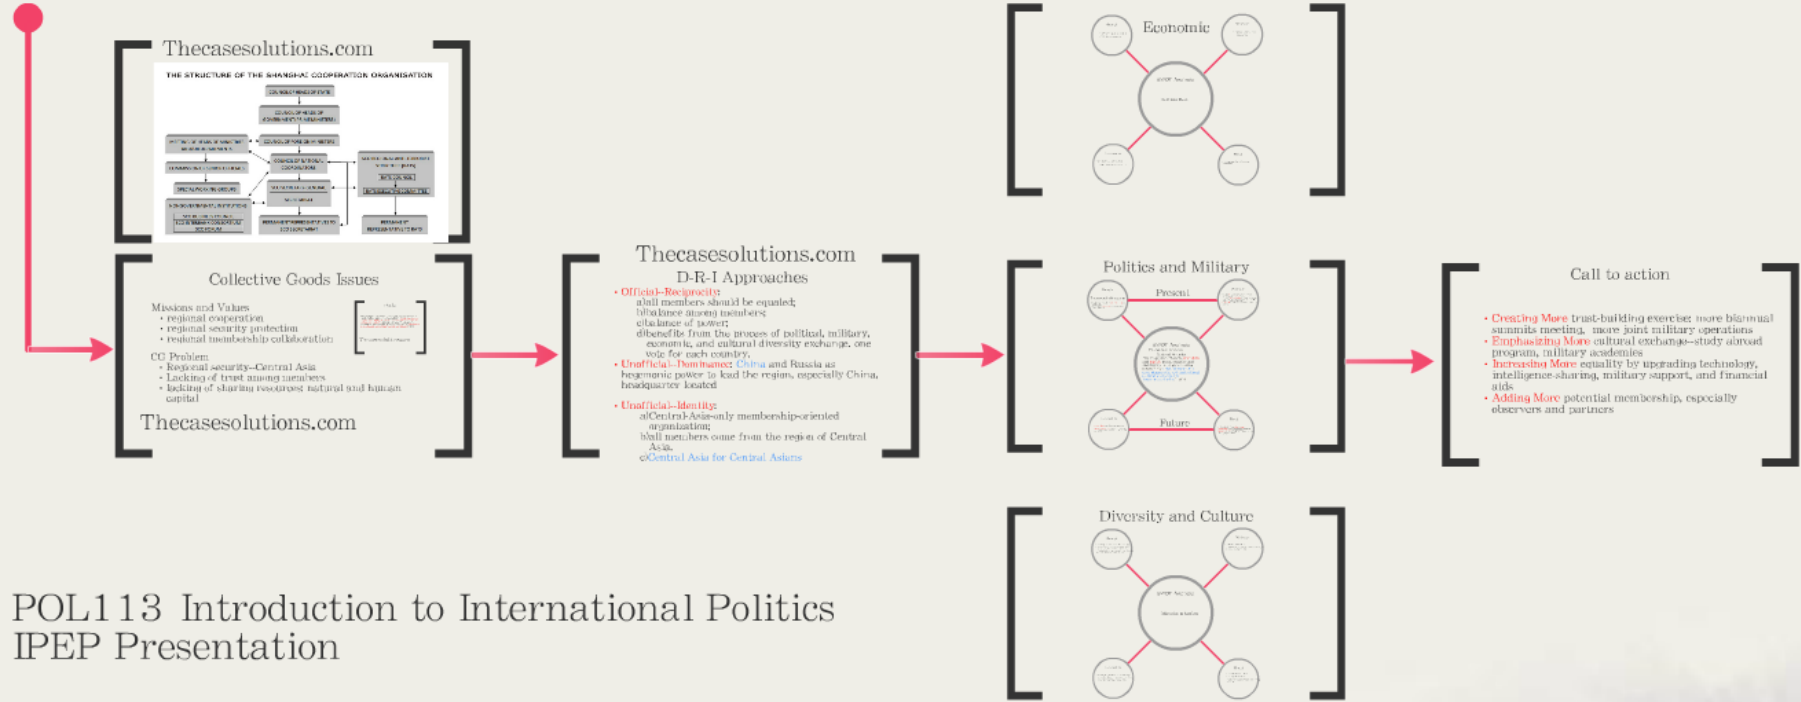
Thecasesolutions.com

THE STRUCTURE OF THE SHANGHAI COOPERATION ORGANISATION

Collective Goods Issues

Missions and Values
• regional cooperation
• regional security protection
• regional membership collaboration

CG Problem
• Regional security--Central Asia
• Lacking of trust among members
• lacking of sharing resources natural and human capital

Thecasesolutions.com

Thecasesolutions.com
D-R-I Approaches
• Official--Reciprocity:
a)all members should be equaled;
b)balance among members;
c)balance of power;
d)benefits from the process of political, military, economic, and cultural diversity exchange, one vote for each country.
• Unofficial--Dominance: China and Russia as hegemonic power to lead the region, especially China, headquarter located
• Unofficial--Identity:
a)Central-Asia-only membership-oriented organization;
b)all members come from the region of Central Asia.
c)Central Asia for Central Asians

Economic

Politics and Military
Present
Future

Diversity and Culture

Call to action
• Creating More trust-building exercise: more bilateral summits meeting, more joint military operations
• Emphasizing More cultural exchange--study abroad program, military academies
• Increasing More equality by upgrading technology, intelligence-sharing, military support, and financial aids
• Adding More potential membership, especially observers and partners

POL113 Introduction to International Politics
IPEP Presentation